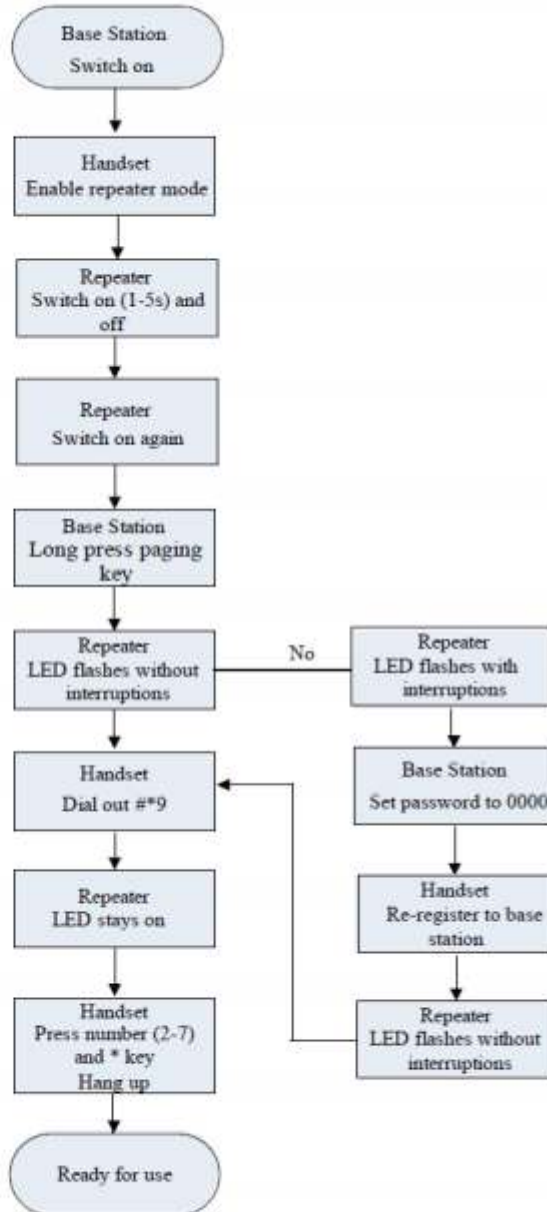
Base Station
Switch on

Handset
Enable repeater mode

Repeater
Switch on (1-5s) and off

Repeater
Switch on again

Base Station
Long press paging key

Repeater
LED flashes without interruptions

No

Repeater
LED flashes with interruptions

Base Station
Set password to 0000

Handset
Re-register to base station

Repeater
LED flashes without interruptions

Handset
Dial out #*9

Repeater
LED stays on

Handset
Press number (2-7) and * key
Hang up

Ready for use